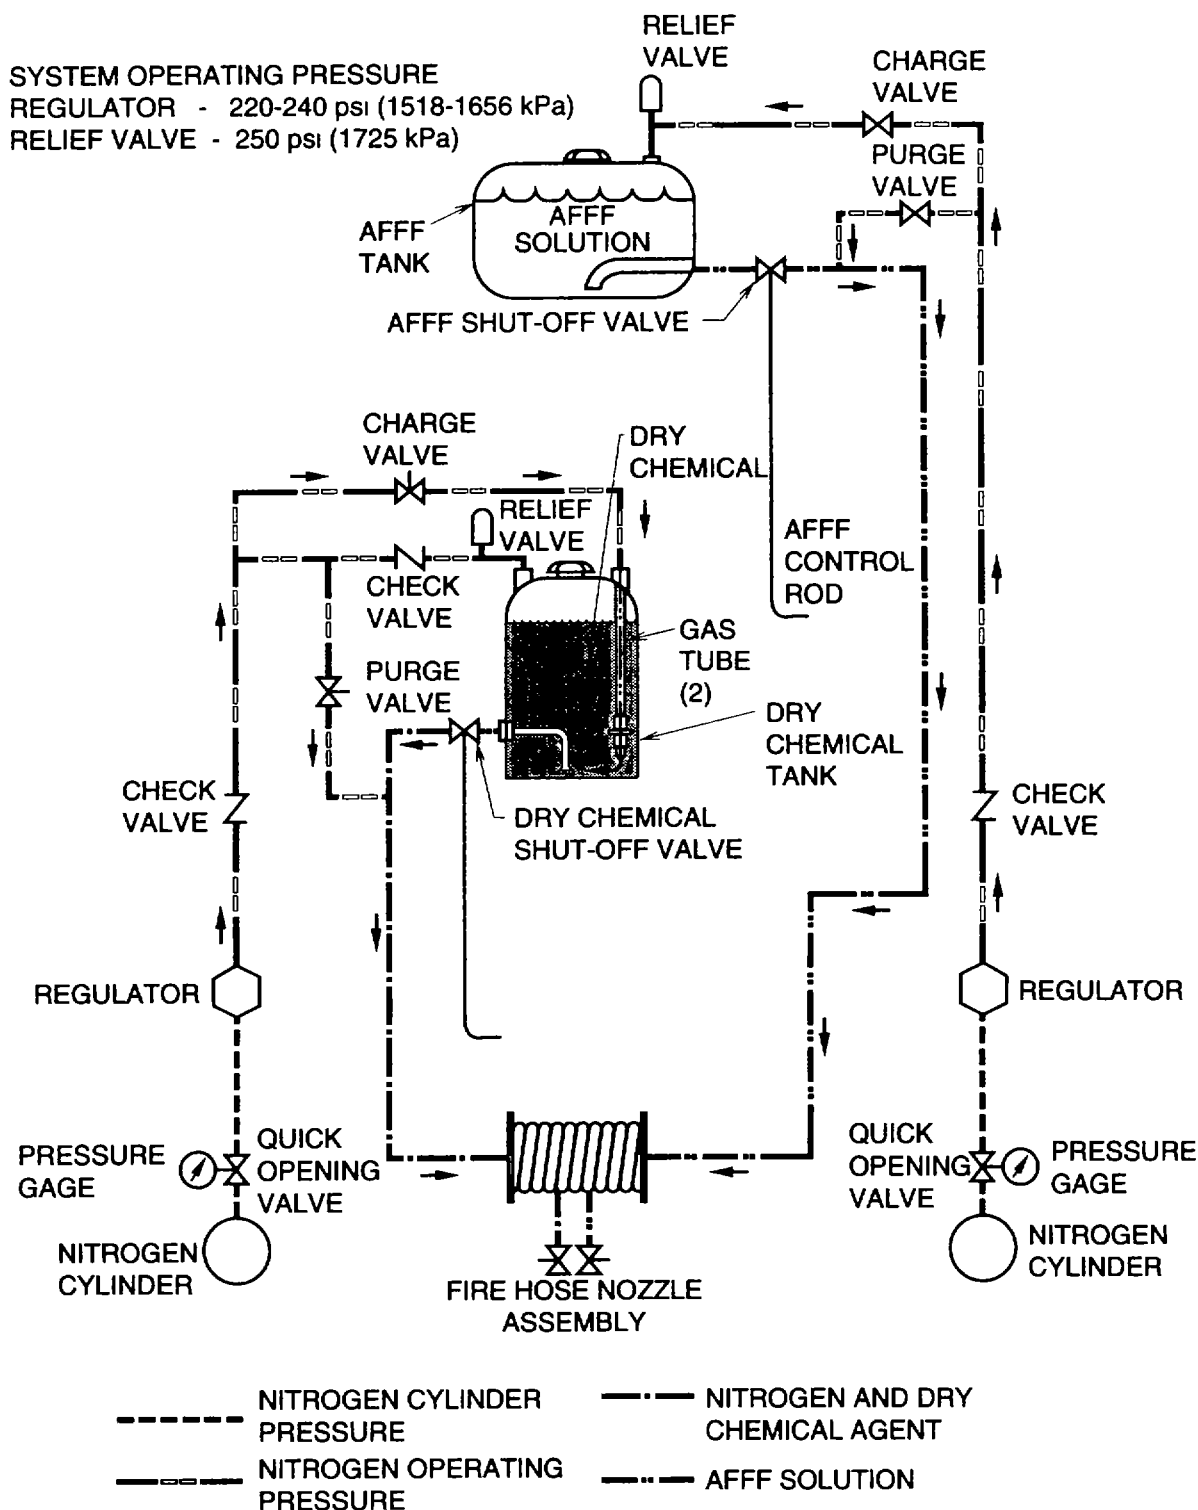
SYSTEM OPERATING PRESSURE
REGULATOR - 220-240 psı (1518-1656 kPa)
RELIEF VALVE - 250 psı (1725 kPa)

RELIEF VALVE

CHARGE VALVE

PURGE VALVE

AFFF TANK

AFFF SOLUTION

AFFF SHUT-OFF VALVE

CHARGE VALVE

DRY CHEMICAL

RELIEF VALVE

CHECK VALVE

AFFF CONTROL ROD

PURGE VALVE

GAS TUBE (2)

DRY CHEMICAL TANK

CHECK VALVE

DRY CHEMICAL SHUT-OFF VALVE

CHECK VALVE

REGULATOR

REGULATOR

PRESSURE GAGE

QUICK OPENING VALVE

QUICK OPENING VALVE

PRESSURE GAGE

NITROGEN CYLINDER

NITROGEN CYLINDER

FIRE HOSE NOZZLE ASSEMBLY

NITROGEN CYLINDER PRESSURE

NITROGEN AND DRY CHEMICAL AGENT

NITROGEN OPERATING PRESSURE

AFFF SOLUTION